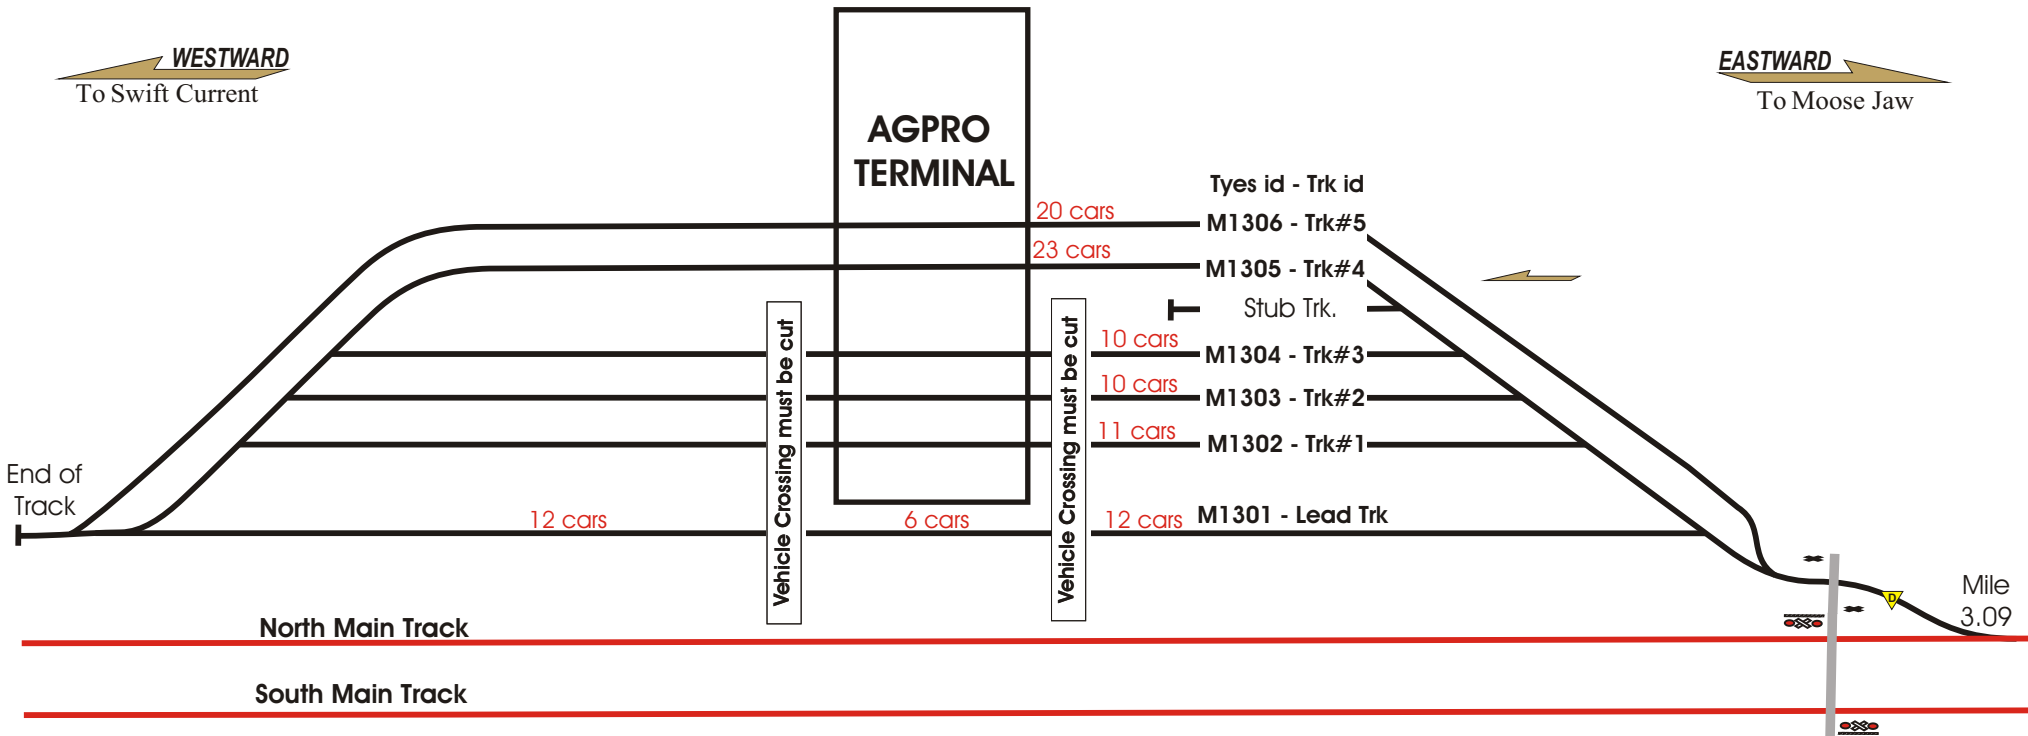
WESTWARD
To Swift Current

EASTWARD
To Moose Jaw

AGPRO TERMINAL

Tyes id - Trk id
20 cars
M1306 - Trk#5
23 cars
M1305 - Trk#4
Stub Trk.
10 cars
M1304 - Trk#3
10 cars
M1303 - Trk#2
11 cars
M1302 - Trk#1
12 cars
6 cars
12 cars
M1301 - Lead Trk

Vehicle Crossing must be cut
Vehicle Crossing must be cut

End of Track

Mile 3.09

D

North Main Track
South Main Track